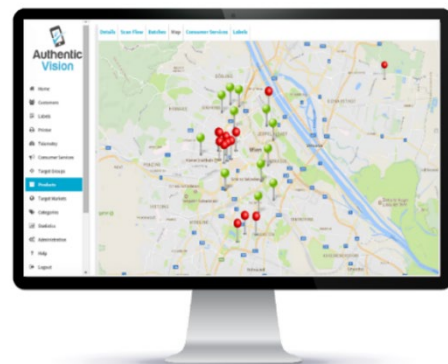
Authentic Vision

Home
Customers
Labels
Printer
Traceivity
Consumer Services
Target Groups
Products
Target Markets
Categories
Statistics
Administration
Help
Logout

Details | Scan Flow | Batches | Map | Consumer Services | Labels

Wien